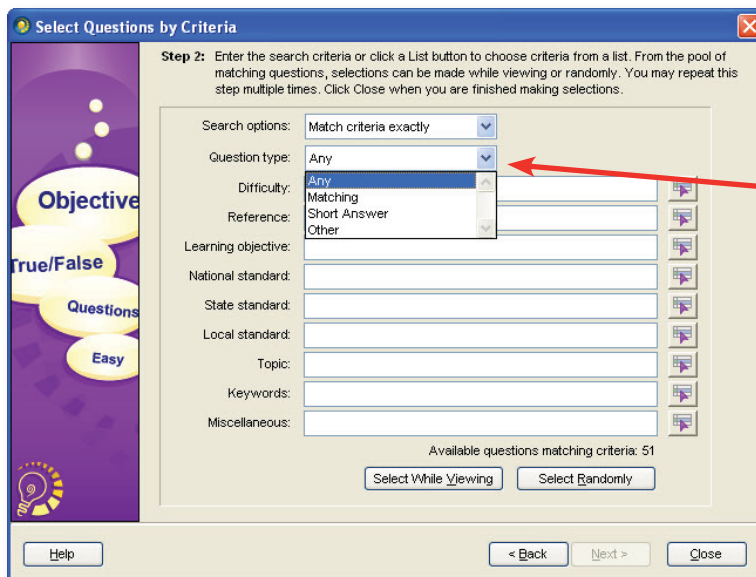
Select Questions by Criteria

Objective
True/False
Questions
Easy

Step 2: Enter the search criteria or click a List button to choose criteria from a list. From the pool of matching questions, selections can be made while viewing or randomly. You may repeat this step multiple times. Click Close when you are finished making selections.

Search options: Match criteria exactly
Question type: Any
Any
Matching
Short Answer
Other
Difficulty:
Reference:
Learning objective:
National standard:
State standard:
Local standard:
Topic:
Keywords:
Miscellaneous:

Available questions matching criteria: 51

Select While Viewing
Select Randomly

Help
< Back
Next >
Close